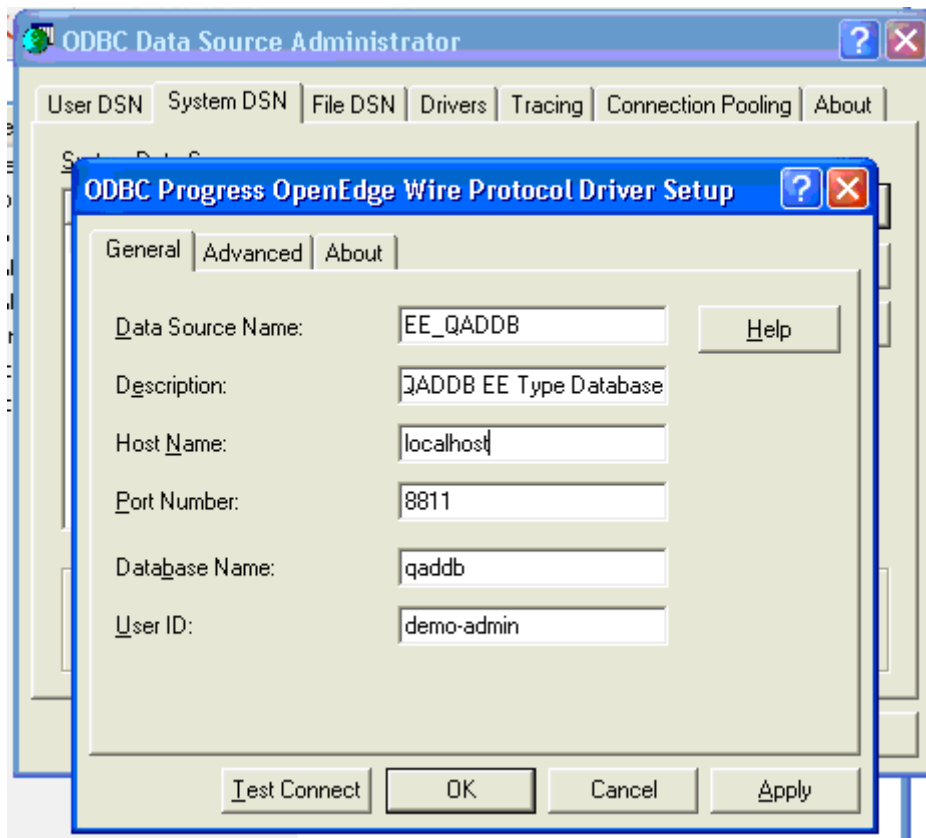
ODBC Data Source Administrator

User DSN | System DSN | File DSN | Drivers | Tracing | Connection Pooling | About

ODBC Progress OpenEdge Wire Protocol Driver Setup

General | Advanced | About

Data Source Name: EE_QADDB

Help

Description: QADDB EE Type Database

Host Name: localhost

Port Number: 8811

Database Name: qaddb

User ID: demo-admin

Test Connect | OK | Cancel | Apply